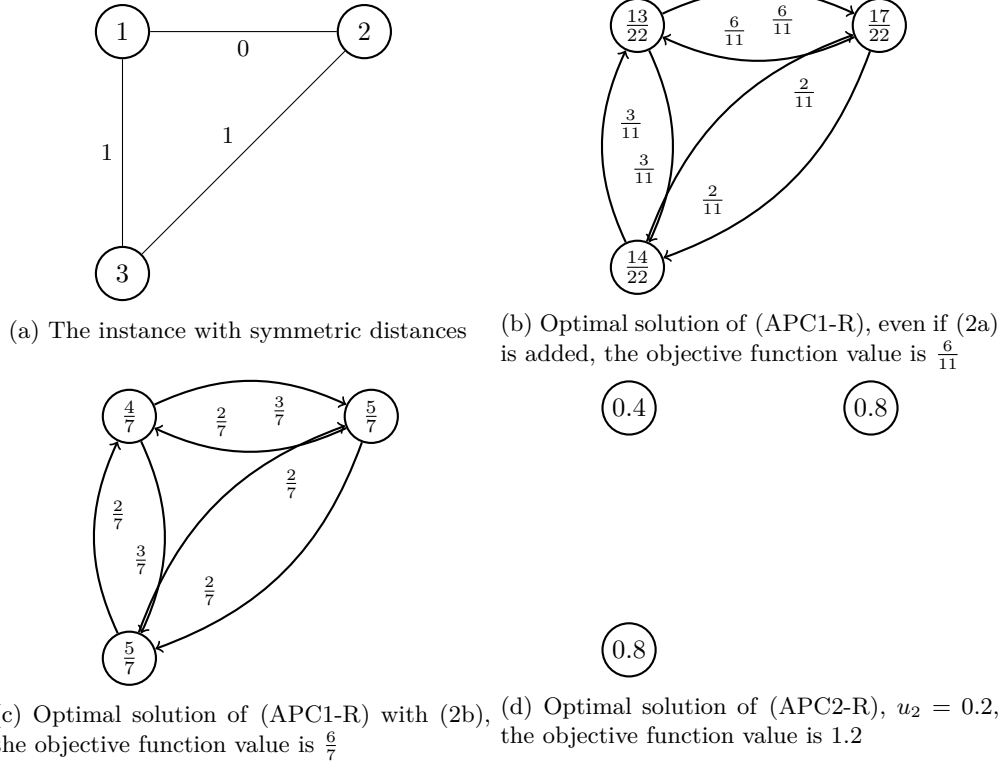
1

0

2

1

1

3

(a) The instance with symmetric distances

$\frac{13}{22}$

$\frac{6}{11}$

$\frac{6}{11}$

$\frac{17}{22}$

$\frac{2}{11}$

$\frac{3}{11}$

$\frac{3}{11}$

$\frac{2}{11}$

$\frac{14}{22}$

(b) Optimal solution of (APC1-R), even if (2a) is added, the objective function value is $\frac{6}{11}$

$\frac{4}{7}$

$\frac{2}{7}$

$\frac{3}{7}$

$\frac{5}{7}$

$\frac{2}{7}$

$\frac{2}{7}$

$\frac{3}{7}$

$\frac{2}{7}$

$\frac{5}{7}$

(c) Optimal solution of (APC1-R) with (2b), the objective function value is $\frac{6}{7}$

0.4

0.8

0.8

(d) Optimal solution of (APC2-R), $u_2 = 0.2$, the objective function value is 1.2